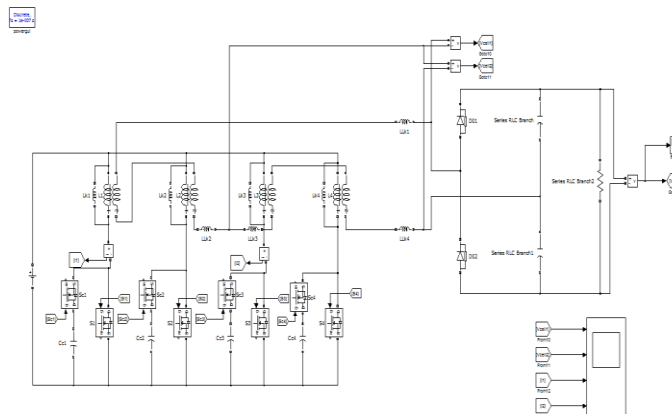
Discrete
Ts = 1e-007 s.
powergui

Vcell1
Goto10
Vcell2
Goto11

Llk1
Llk2
Llk3
Llk4

Lk1
Lk2
Lk3
Lk4

D01
D02

Series RLC Branch
Series RLC Branch2
Series RLC Branch1

[I1]
[I2]

Sc1
Sc2
Sc3
Sc4

[Sc1]
[Sc2]
[Sc3]
[Sc4]

S1
S2
S3
S4

[S1]
[S2]
[S3]
[S4]

Cc1
Cc2
Cc3
Cc4

[Vcell1]
From10
[Vcell2]
From11
[I1]
From12
[I2]